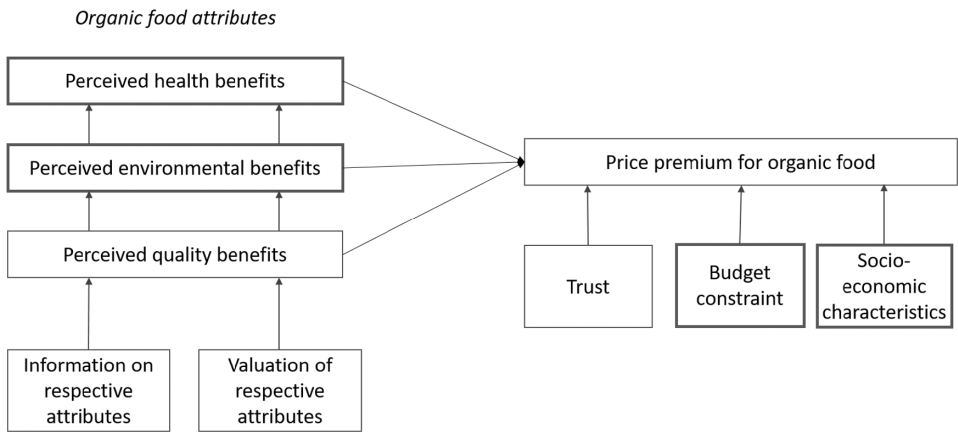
Organic food attributes

Perceived health benefits

Perceived environmental benefits

Perceived quality benefits

Information on respective attributes

Valuation of respective attributes

Price premium for organic food

Trust

Budget constraint

Socio-economic characteristics